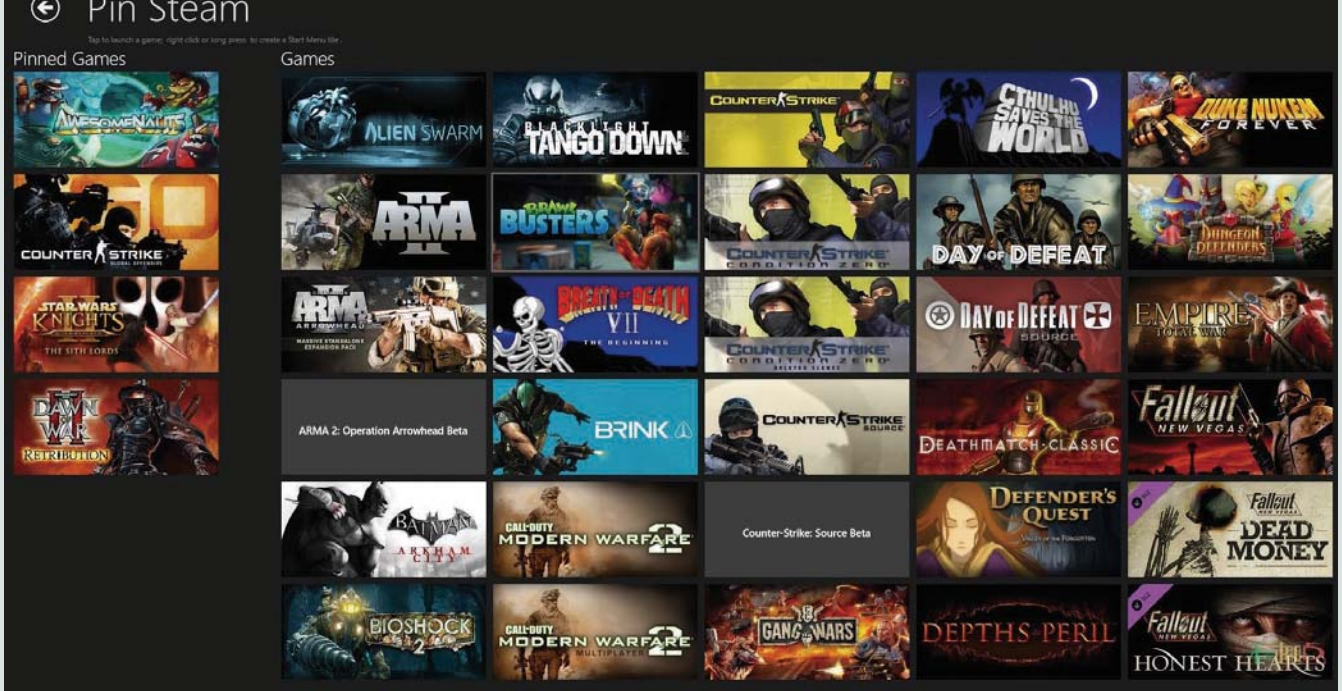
Pin Steam

Tap to launch a game, right click or long press to create a Start Menu tile.

Pinned Games

AWESOMENAUTS

COUNTER STRIKE GLOBAL OFFENSIVE

STAR WARS KNIGHTS OF THE OLD REPUBLIC II THE SITH LORDS

DAWN OF WAR II RETRIBUTION

Games

ALIEN SWARM

BLACKLIGHT TANGO DOWN

COUNTER STRIKE

CTHULHU SAVES THE WORLD

DUKE NUKEM FOREVER

ARMA II

BRAWL BUSTERS

COUNTER STRIKE CONDITION ZERO

DAY OF DEFEAT

DUNGEON DEFENDERS

ARMA II ARROWHEAD

BREATH OF DEATH VII THE BEGINNING

COUNTER STRIKE CONDITION ZERO DELETED SCENES

DAY OF DEFEAT SOURCE

EMPIRE TOTAL WAR

ARMA 2: Operation Arrowhead Beta

BRINK

COUNTER STRIKE SOURCE

DEATHMATCH CLASSIC

Fallout NEW VEGAS

BATMAN ARKHAM CITY

CALL OF DUTY MODERN WARFARE 2

Counter-Strike: Source Beta

DEFENDER'S QUEST

Fallout DEAD MONEY

BIOSHOCK 2

CALL OF DUTY MODERN WARFARE 2 MULTIPLAYER

GANG WARS

DEPTHS PERIL

Fallout NEW VEGAS HONEST HEARTS